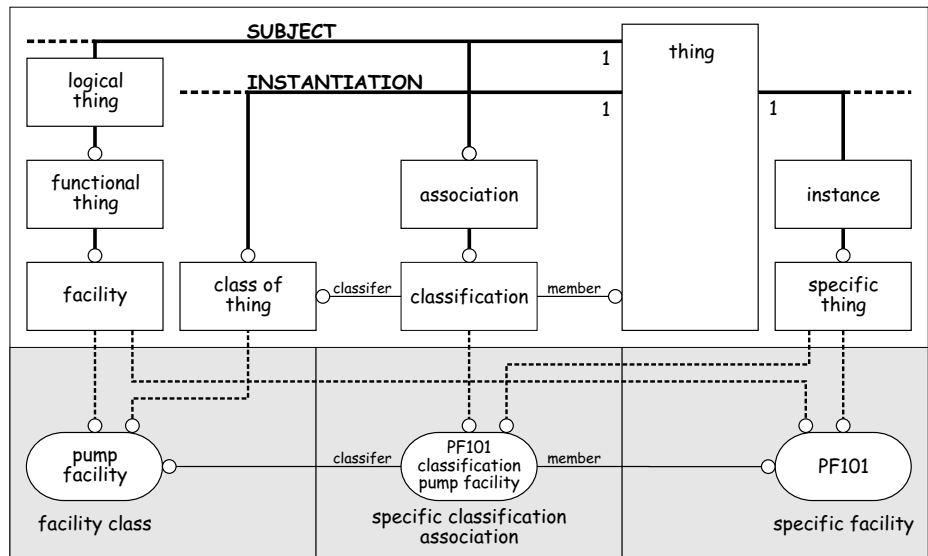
SUBJECT

INSTANTIATION

1

1

1

thing

logical thing

functional thing

facility

class of thing

classifer

association

classification

member

instance

specific thing

pump facility

classifer

PF101 classification pump facility

member

PF101

facility class

specific classification association

specific facility